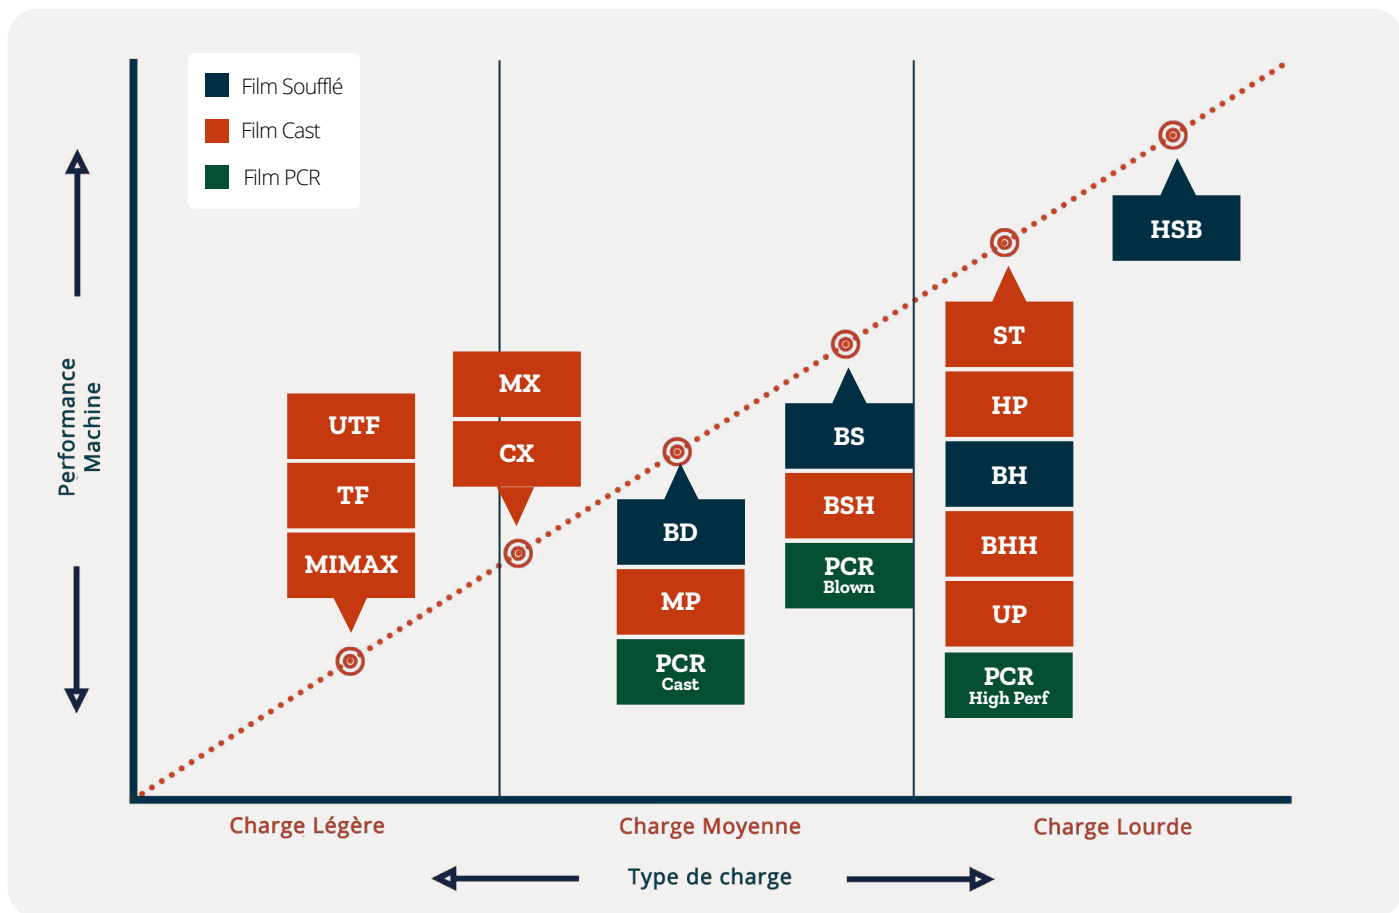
Film Soufflé
Film Cast
Film PCR

Performance Machine

UTF
TF
MIMAX

MX
CX

BD
MP
PCR Cast

BS
BSH
PCR Blown

ST
HP
BH
BHH
UP
PCR High Perf

HSB

Charge Légère
Charge Moyenne
Charge Lourde

Type de charge